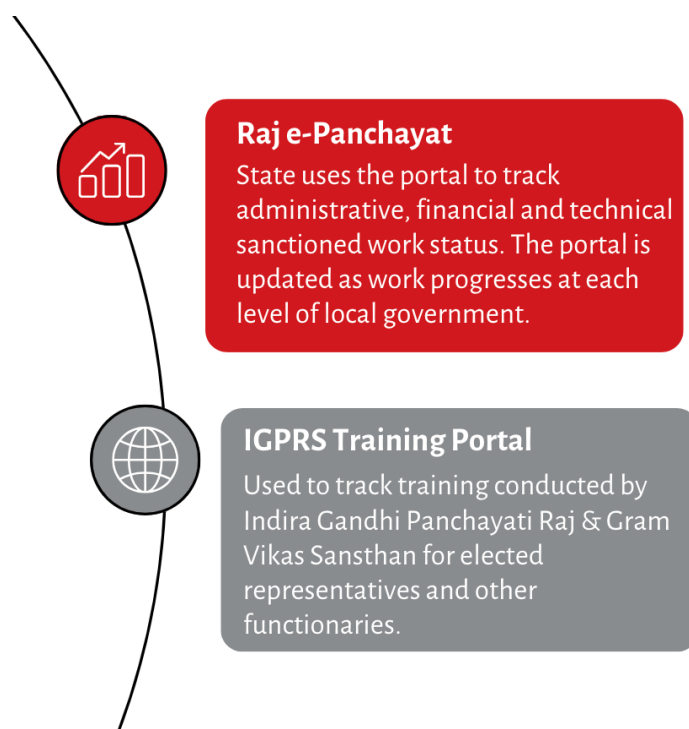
Raj e-Panchayat

State uses the portal to track administrative, financial and technical sanctioned work status. The portal is updated as work progresses at each level of local government.

IGPRS Training Portal

Used to track training conducted by Indira Gandhi Panchayati Raj & Gram Vikas Sansthan for elected representatives and other functionaries.